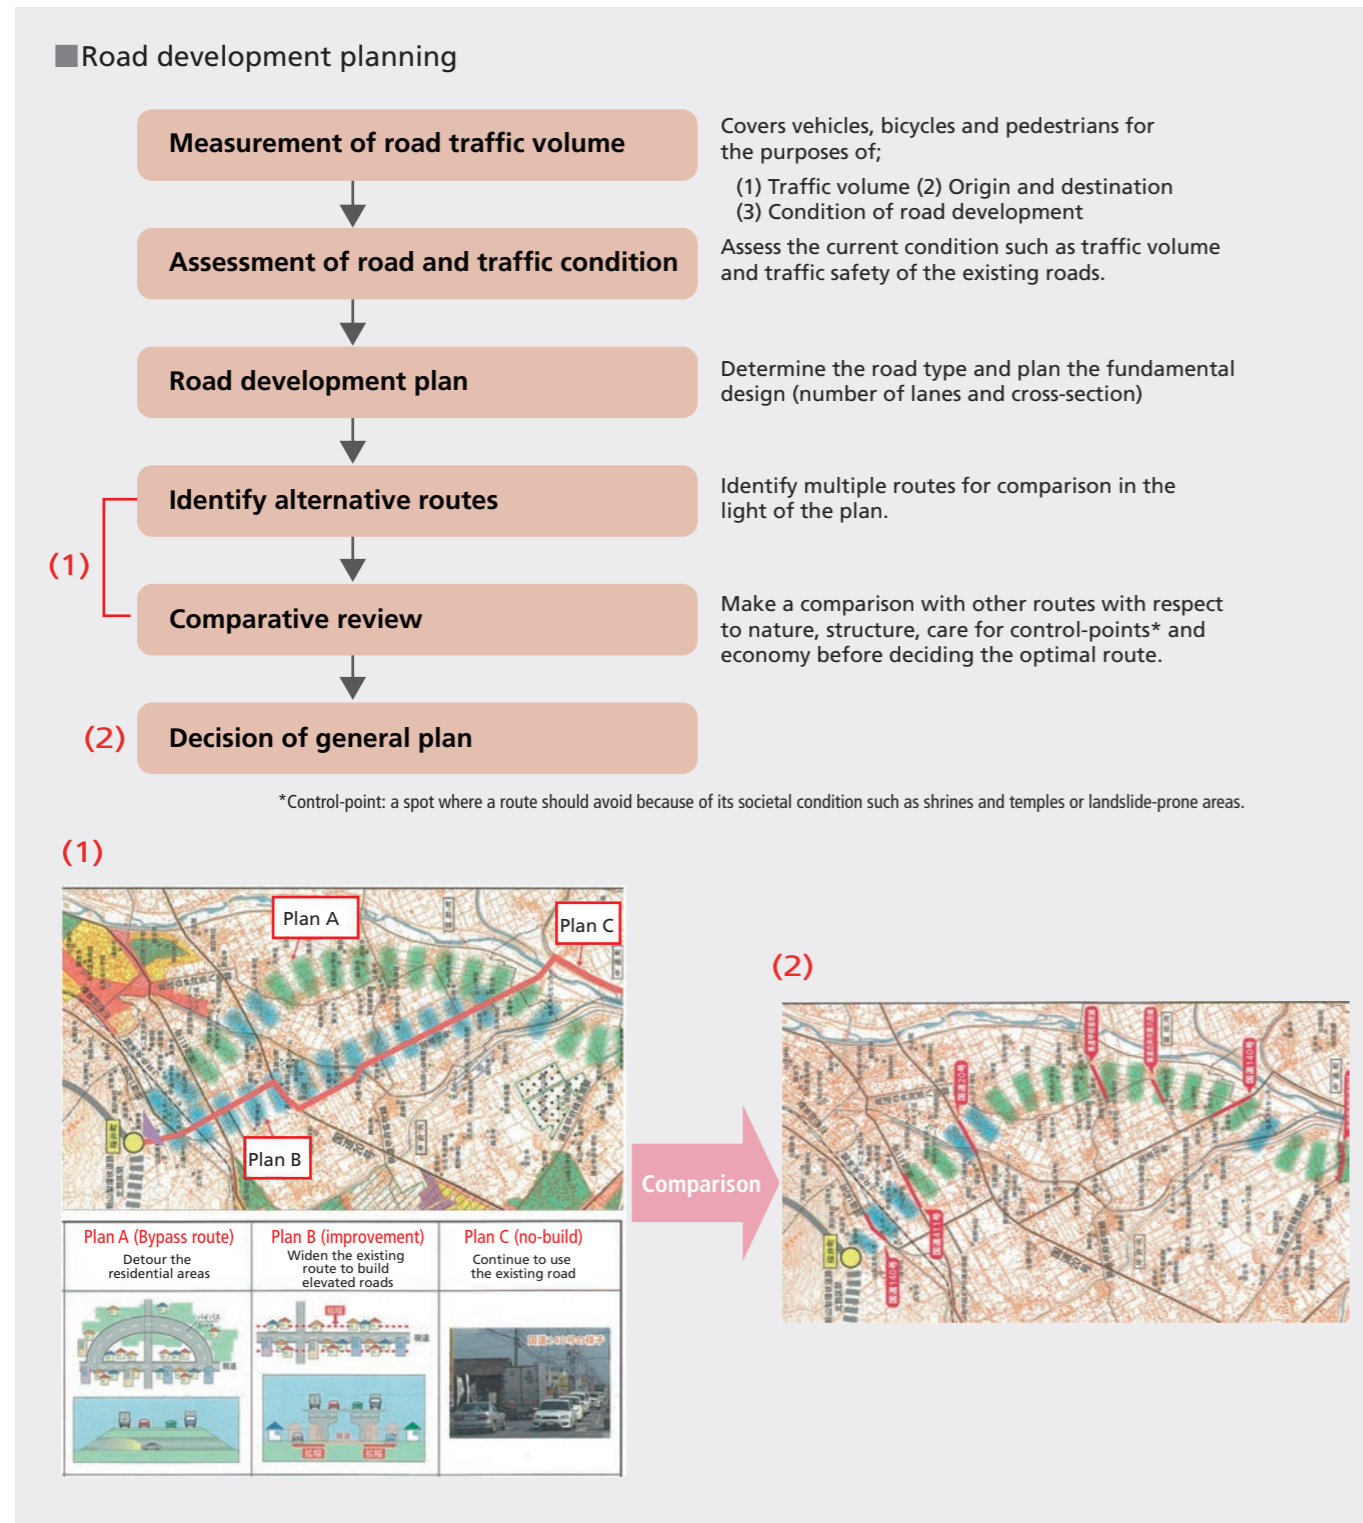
■Road development planning

Measurement of road traffic volume

Covers vehicles, bicycles and pedestrians for the purposes of;

(1) Traffic volume (2) Origin and destination
(3) Condition of road development

Assessment of road and traffic condition

Assess the current condition such as traffic volume and traffic safety of the existing roads.

Road development plan

Determine the road type and plan the fundamental design (number of lanes and cross-section)

(1)

Identify alternative routes

Identify multiple routes for comparison in the light of the plan.

Comparative review

Make a comparison with other routes with respect to nature, structure, care for control-points* and economy before deciding the optimal route.

(2) Decision of general plan

*Control-point: a spot where a route should avoid because of its societal condition such as shrines and temples or landslide-prone areas.

(1)

Plan A

Plan C

Plan B

| Plan A (Bypass route) Detour the residential areas | Plan B (improvement) Widen the existing route to build elevated roads | Plan C (no-build) Continue to use the existing road |
|---|---|---|

Comparison

(2)